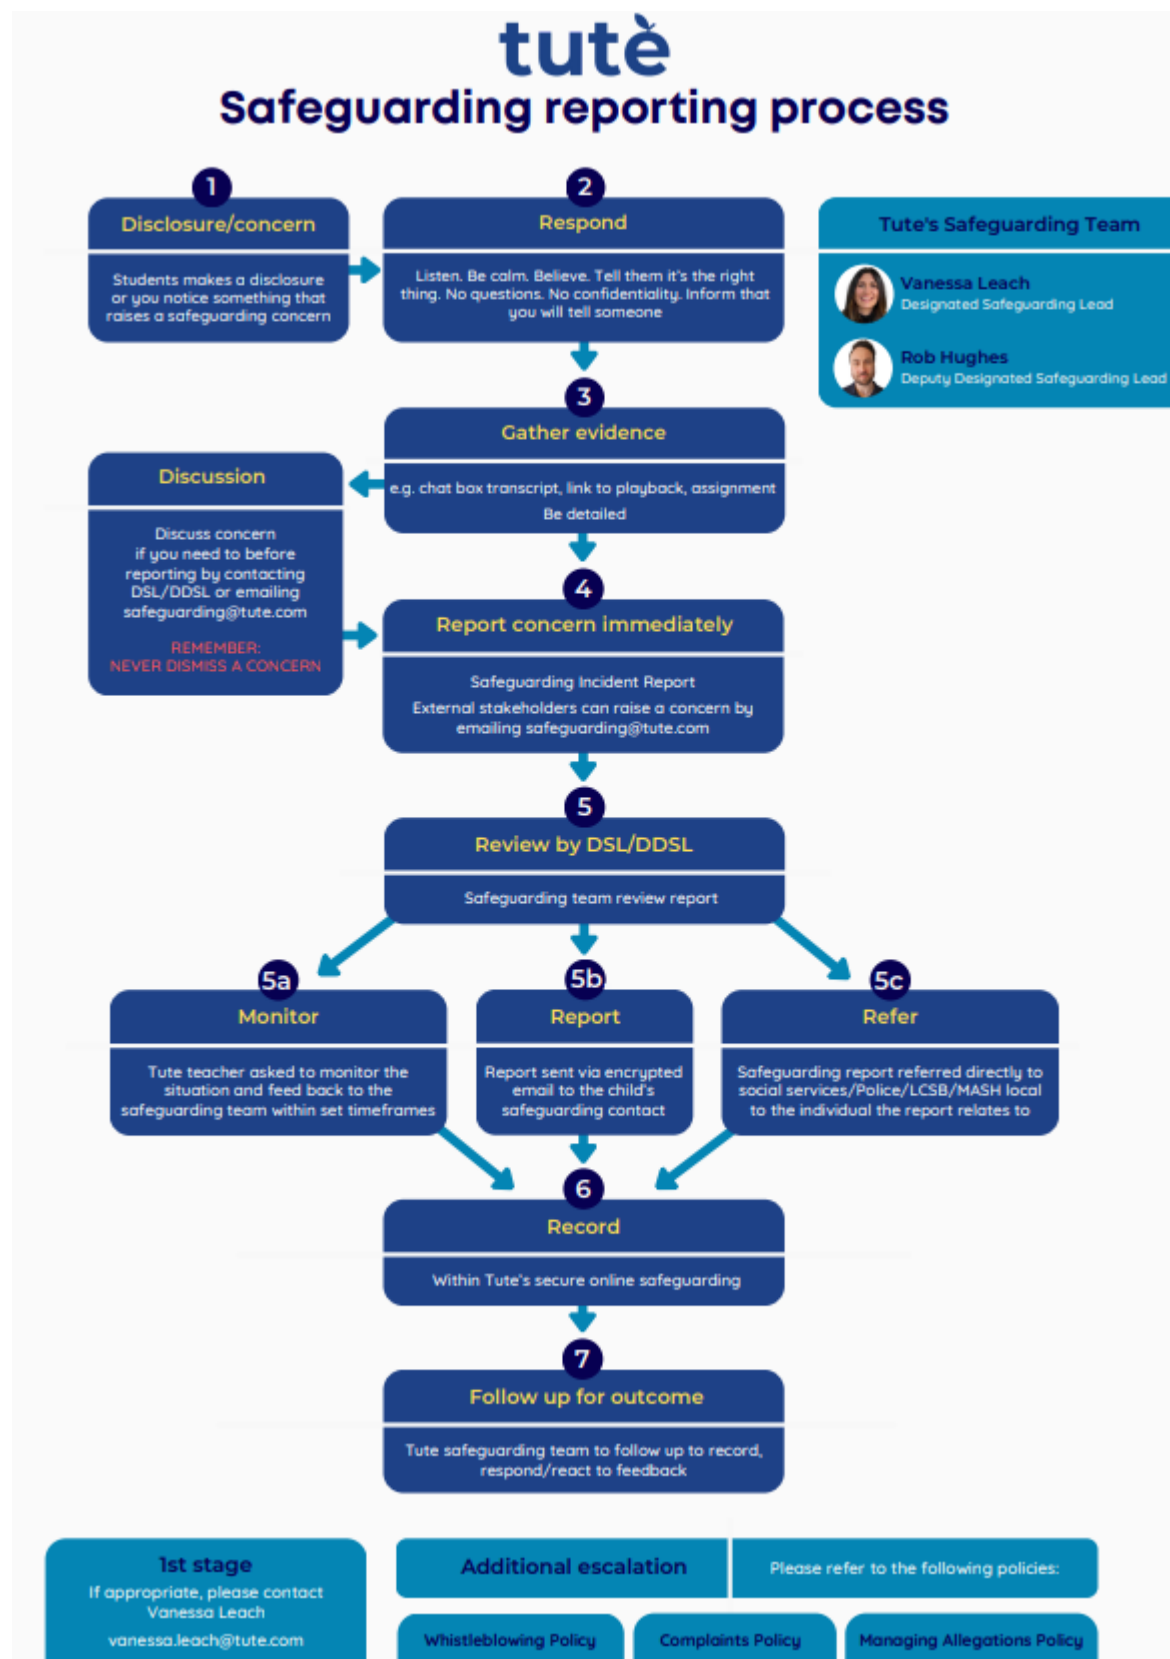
tutè
Safeguarding reporting process

1
Disclosure/concern
Students makes a disclosure or you notice something that raises a safeguarding concern

2
Respond
Listen. Be calm. Believe. Tell them it's the right thing. No questions. No confidentiality. Inform that you will tell someone

Tute's Safeguarding Team
Vanessa Leach
Designated Safeguarding Lead
Rob Hughes
Deputy Designated Safeguarding Lead

3
Gather evidence
e.g. chat box transcript, link to playback, assignment
Be detailed

Discussion
Discuss concern if you need to before reporting by contacting DSL/DDSL or emailing safeguarding@tute.com
REMEMBER:
NEVER DISMISS A CONCERN

4
Report concern immediately
Safeguarding Incident Report
External stakeholders can raise a concern by emailing safeguarding@tute.com

5
Review by DSL/DDSL
Safeguarding team review report

5a
Monitor
Tute teacher asked to monitor the situation and feed back to the safeguarding team within set timeframes

5b
Report
Report sent via encrypted email to the child's safeguarding contact

5c
Refer
Safeguarding report referred directly to social services/Police/LCSB/MASH local to the individual the report relates to

6
Record
Within Tute's secure online safeguarding

7
Follow up for outcome
Tute safeguarding team to follow up to record, respond/react to feedback

1st stage
If appropriate, please contact Vanessa Leach
vanessa.leach@tute.com

Additional escalation
Please refer to the following policies:
Whistleblowing Policy
Complaints Policy
Managing Allegations Policy